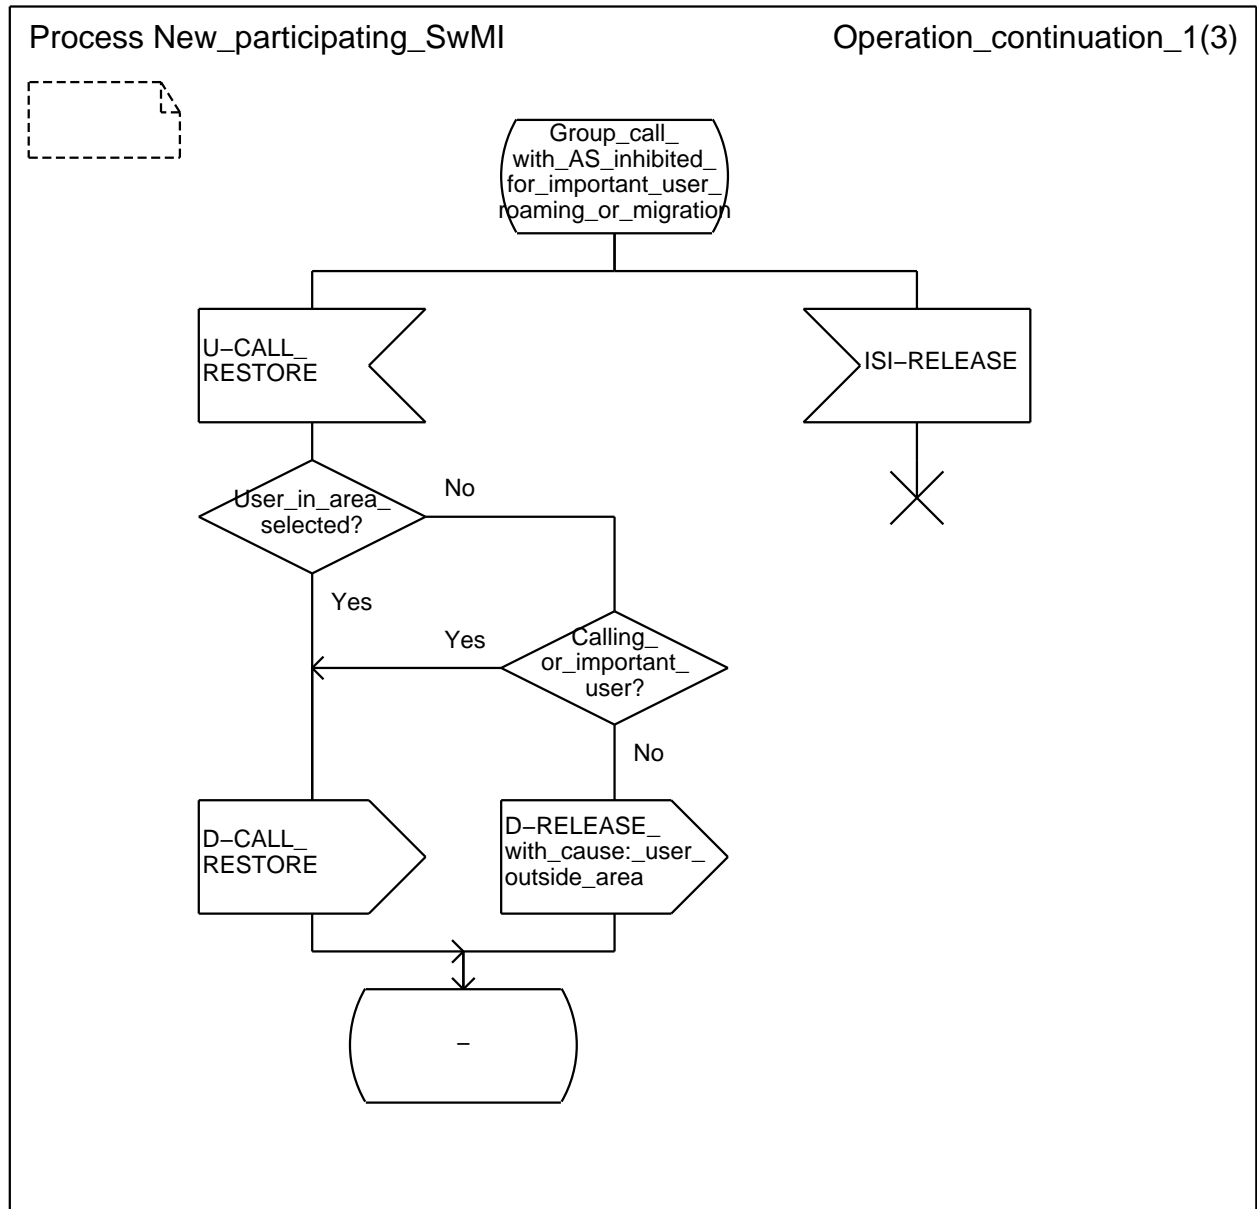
Process New_participating_SwMI

Operation_continuation_1(3)

Group_call_with_AS_inhibited_for_important_user_roaming_or_migration

U−CALL_RESTORE

ISI−RELEASE

User_in_area_selected?

No

Yes

Yes

Calling_or_important_user?

No

D−CALL_RESTORE

D−RELEASE_with_cause:_user_outside_area

−